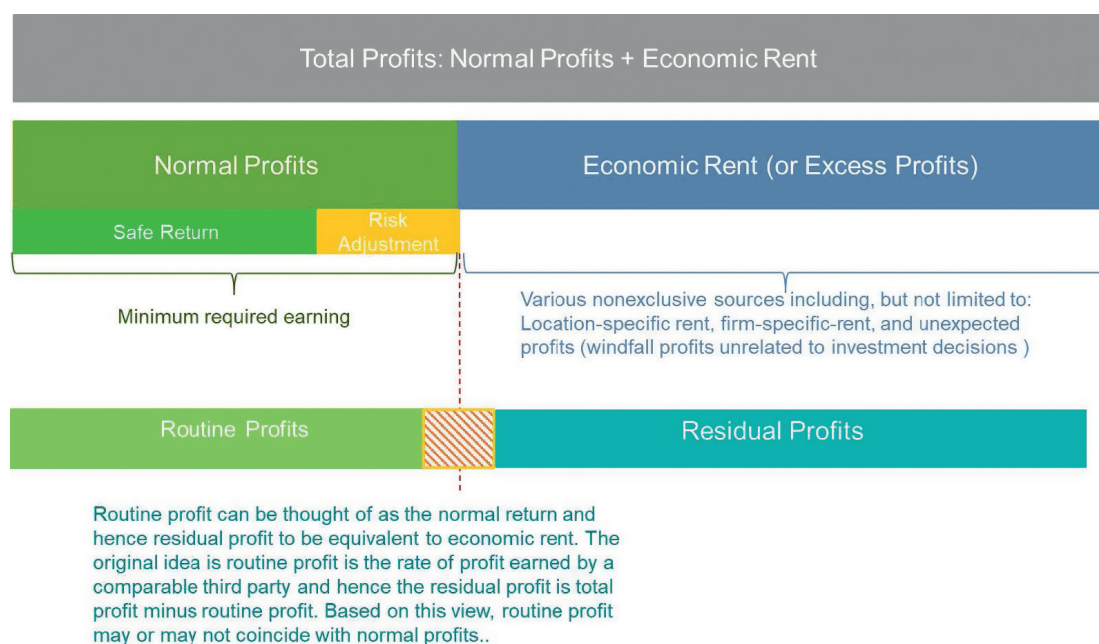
Total Profits: Normal Profits + Economic Rent

Normal Profits

Economic Rent (or Excess Profits)

Safe Return

Risk Adjustment

Minimum required earning

Various nonexclusive sources including, but not limited to: Location-specific rent, firm-specific-rent, and unexpected profits (windfall profits unrelated to investment decisions )

Routine Profits

Residual Profits

Routine profit can be thought of as the normal return and hence residual profit to be equivalent to economic rent. The original idea is routine profit is the rate of profit earned by a comparable third party and hence the residual profit is total profit minus routine profit. Based on this view, routine profit may or may not coincide with normal profits..